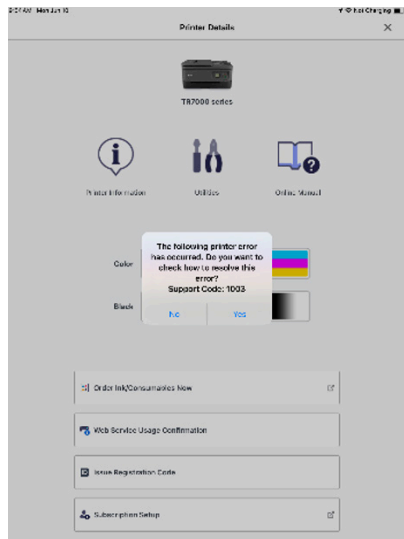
9:07 AM Mon Jun 10

Not Charging

Printer Details

×

TS7000 series

Printer Information

Utilities

Online Manual

Color

Black

The following printer error has occurred. Do you want to check how to resolve this error?
Support Code: 1003

No

Yes

Order Ink/Consumables Now

Web Service Usage Confirmation

Issue Registration Code

Subscription Setup